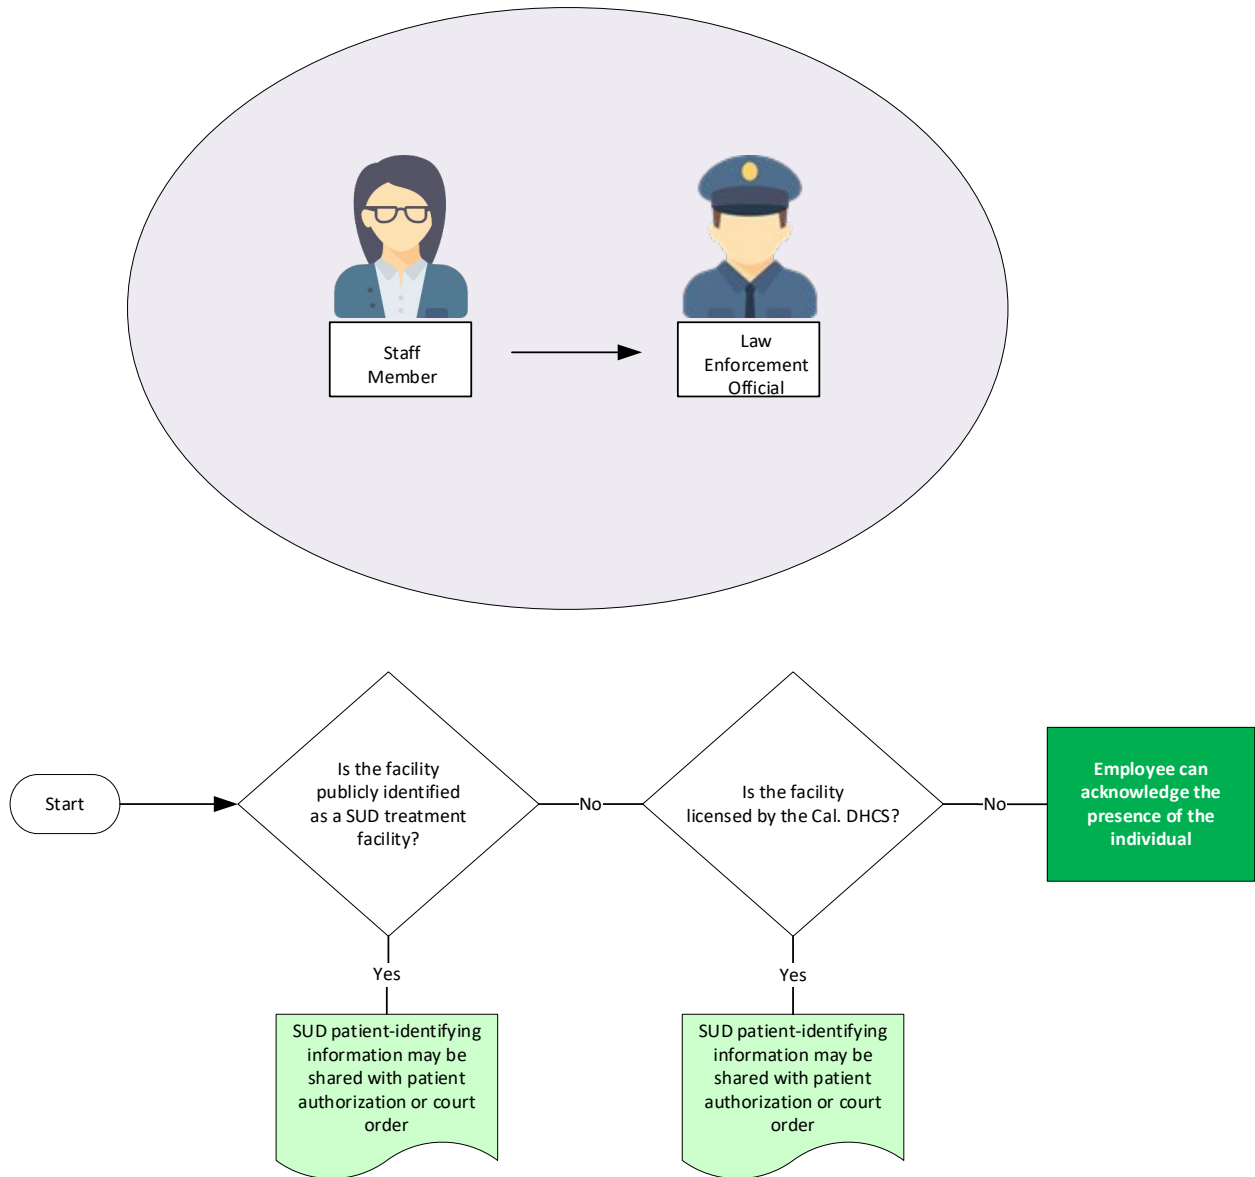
Staff Member

Law Enforcement Official

Start

Is the facility publicly identified as a SUD treatment facility?

No

Is the facility licensed by the Cal. DHCS?

No

Employee can acknowledge the presence of the individual

Yes

SUD patient-identifying information may be shared with patient authorization or court order

Yes

SUD patient-identifying information may be shared with patient authorization or court order